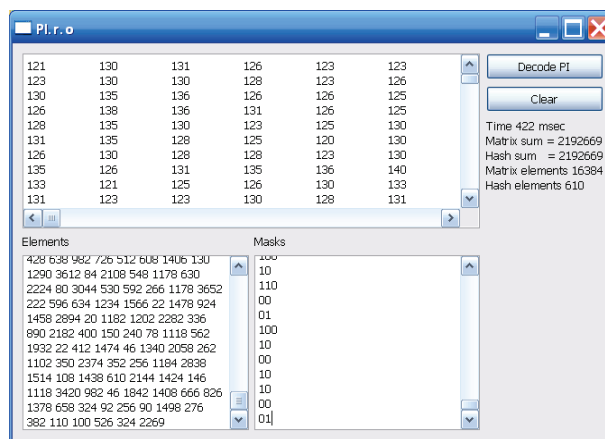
Pl.r.o

| 121 | 130 | 131 | 126 | 123 | 123 |
|---|---|---|---|---|---|
| 123 | 130 | 130 | 128 | 123 | 126 |
| 130 | 135 | 136 | 126 | 126 | 125 |
| 126 | 138 | 136 | 131 | 126 | 125 |
| 128 | 135 | 130 | 123 | 125 | 130 |
| 131 | 135 | 128 | 125 | 120 | 130 |
| 126 | 130 | 128 | 128 | 123 | 130 |
| 135 | 126 | 131 | 135 | 136 | 140 |
| 133 | 121 | 125 | 126 | 130 | 133 |
| 131 | 123 | 123 | 130 | 128 | 131 |

Decode PI

Clear

Time 422 msec
Matrix sum = 2192669
Hash sum = 2192669
Matrix elements 16384
Hash elements 610

Elements

428 638 982 726 512 608 1406 130
1290 3612 84 2108 548 1178 630
2224 80 3044 530 592 266 1178 3652
222 596 634 1234 1566 22 1478 924
1458 2894 20 1182 1202 2282 336
890 2182 400 150 240 78 1118 562
1932 22 412 1474 46 1340 2058 262
1102 350 2374 352 256 1184 2838
1514 108 1438 610 2144 1424 146
1118 3420 982 46 1842 1408 666 826
1378 658 324 92 256 90 1498 276
382 110 100 526 324 2269

Masks

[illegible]
10
110
00
01
100
10
00
10
10
00
01